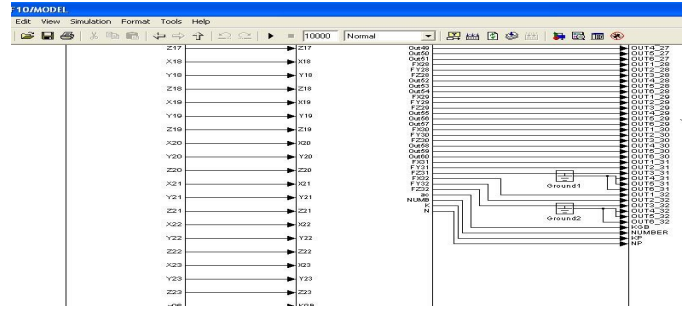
F10/MODEL
Edit View Simulation Format Tools Help
10000 Normal

Z17 Z17
X18 X18
Y18 Y18
Z18 Z18
X19 X19
Y19 Y19
Z19 Z19
X20 X20
Y20 Y20
Z20 Z20
X21 X21
Y21 Y21
Z21 Z21
X22 X22
Y22 Y22
Z22 Z22
X23 X23
Y23 Y23
Z23 Z23

Out49
Out50
Out51
FX28
FY28
FZ28
Out52
Out53
Out54
FX29
FY29
FZ29
Out55
Out56
Out57
FX30
FY30
FZ30
Out58
Out59
Out60
FX31
FY31
FZ31
FX32
FY32
FZ32
ac
NUMB
K
N

Ground1
Ground2

OUT4_27
OUT5_27
OUT6_27
OUT1_28
OUT2_28
OUT3_28
OUT4_28
OUT5_28
OUT6_28
OUT1_29
OUT2_29
OUT3_29
OUT4_29
OUT5_29
OUT6_29
OUT1_30
OUT2_30
OUT3_30
OUT4_30
OUT5_30
OUT6_30
OUT1_31
OUT2_31
OUT3_31
OUT4_31
OUT5_31
OUT6_31
OUT1_32
OUT2_32
OUT3_32
OUT4_32
OUT5_32
OUT6_32
KGB
NUMBER
KP
NP